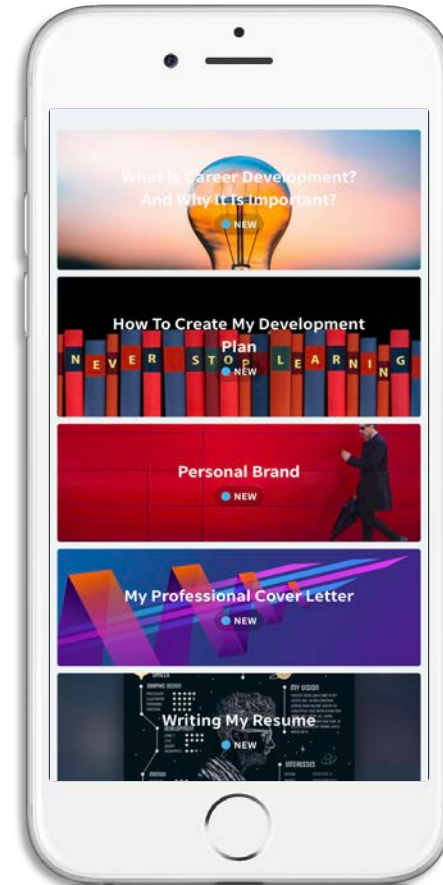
What Is Career Development? And Why It Is Important?
NEW

How To Create My Development Plan
N E V E R S T O P L E A R N I N G
NEW

Personal Brand
NEW

My Professional Cover Letter
NEW

Writing My Resume
NEW
MY VISION
INTERESTS